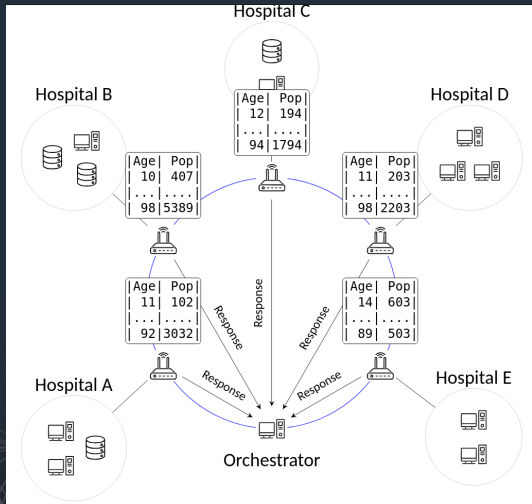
Hospital C

|Age| Pop|
| 12| 194|
|...|....|
| 94|1794|

Hospital B

|Age| Pop|
| 10| 407|
|...|....|
| 98|5389|

Hospital D

|Age| Pop|
| 11| 203|
|...|....|
| 98|2203|

|Age| Pop|
| 11| 102|
|...|....|
| 92|3032|

|Age| Pop|
| 14| 603|
|...|....|
| 89| 503|

Response
Response
Response
Response
Response
Response

Hospital A

Hospital E

Orchestrator